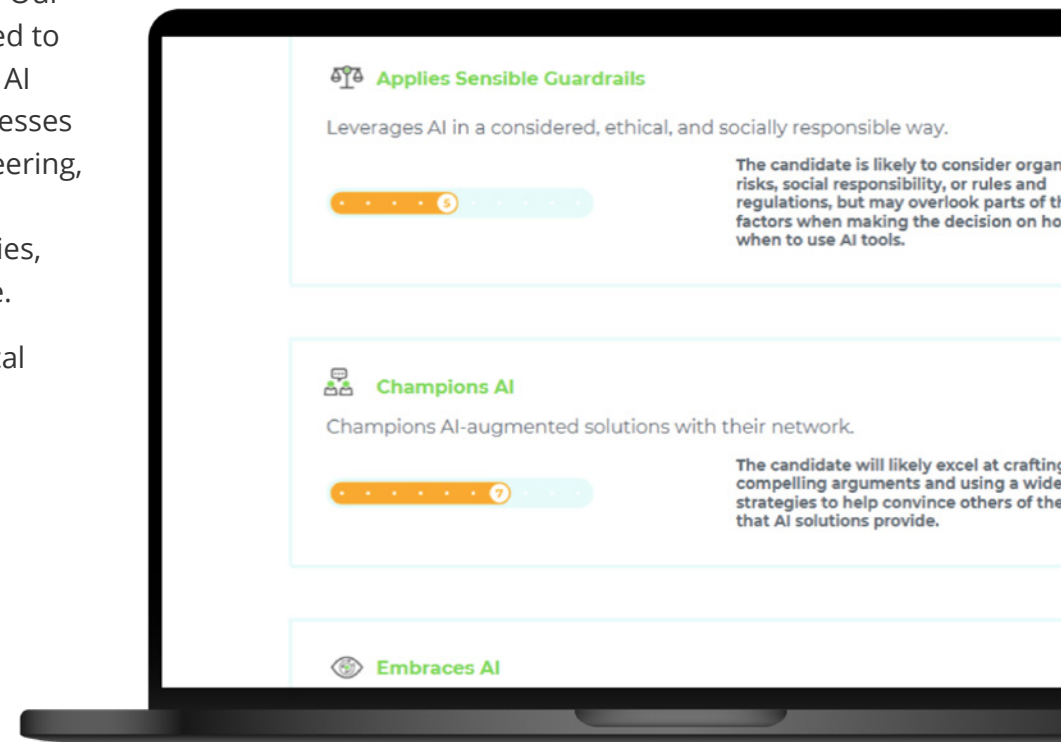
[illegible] Our
ed to
AI
esses
eering,

ies,
e.

al

Applies Sensible Guardrails

Leverages AI in a considered, ethical, and socially responsible way.

5

The candidate is likely to consider organ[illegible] risks, social responsibility, or rules and regulations, but may overlook parts of th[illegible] factors when making the decision on ho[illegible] when to use AI tools.

Champions AI

Champions AI-augmented solutions with their network.

7

The candidate will likely excel at crafting compelling arguments and using a wide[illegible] strategies to help convince others of the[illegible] that AI solutions provide.

Embraces AI